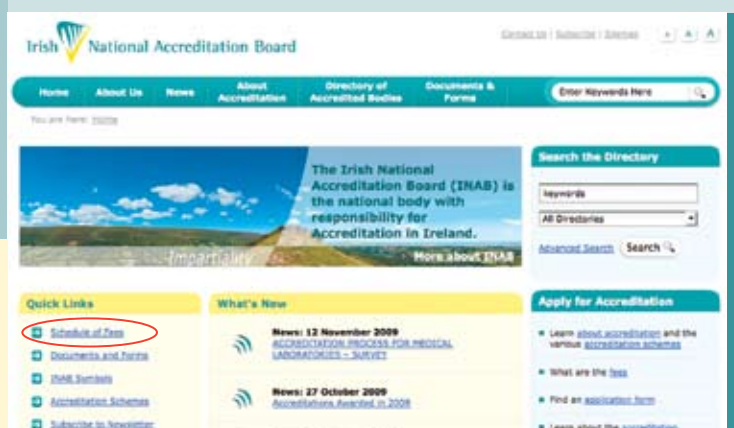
Irish National Accreditation Board

Contact Us | Subscribe | Sitemap

A A A

Home | About Us | News | About Accreditation | Directory of Accredited Bodies | Documents & Forms

Enter Keywords Here

You are here: Home

The Irish National Accreditation Board (INAB) is the national body with responsibility for Accreditation in Ireland.

Impartiality

More about INAB

Search the Directory

Keywords

All Directories

Advanced Search

Search

Quick Links

Schedule of Fees

Documents and Forms

INAB Symbols

Accreditation Schemes

Subscribe to Newsletter

What's New

News: 12 November 2009
ACCREDITATION PROCESS FOR MEDICAL LABORATORIES - SURVEY

News: 27 October 2009
Accreditations Awarded in 2009

Apply for Accreditation

Learn about accreditation and the various accreditation schemes

What are the fees

Find an application form

Learn about the accreditation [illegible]